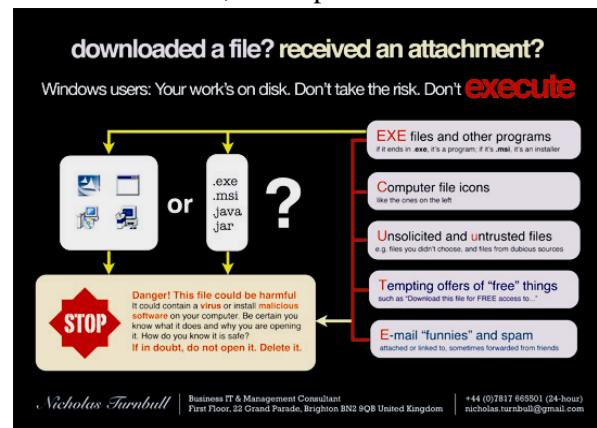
downloaded a file? received an attachment?

Windows users: Your work's on disk. Don't take the risk. Don't execute

or

.exe
.msi
.java
.jar

?

EXE files and other programs
if it ends in .exe, it's a program; if it's .msi, it's an installer

Computer file icons
like the ones on the left

Unsolicited and untrusted files
e.g. files you didn't choose, and files from dubious sources

Tempting offers of "free" things
such as "Download this file for FREE access to..."

E-mail "funnies" and spam
attached or linked to, sometimes forwarded from friends

STOP

Danger! This file could be harmful
It could contain a virus or install malicious software on your computer. Be certain you know what it does and why you are opening it. How do you know it is safe?
If in doubt, do not open it. Delete it.

Nicholas Turnbull

Business IT & Management Consultant
First Floor, 22 Grand Parade, Brighton BN2 9QB United Kingdom

+44 (0)7817 665501 (24-hour)
nicholas.turnbull@gmail.com